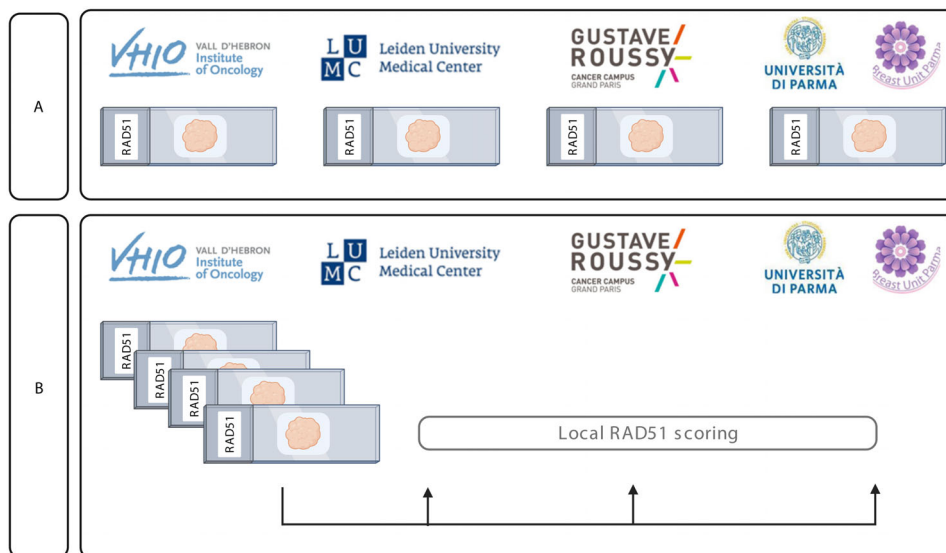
A

VHIO VALL D'HEBRON Institute of Oncology

L U M C Leiden University Medical Center

GUSTAVE ROUSSY CANCER CAMPUS GRAND PARIS

UNIVERSITÀ DI PARMA

Breast Unit Parma

RAD51

RAD51

RAD51

RAD51

B

VHIO VALL D'HEBRON Institute of Oncology

L U M C Leiden University Medical Center

GUSTAVE ROUSSY CANCER CAMPUS GRAND PARIS

UNIVERSITÀ DI PARMA

Breast Unit Parma

RAD51

RAD51

RAD51

RAD51

Local RAD51 scoring